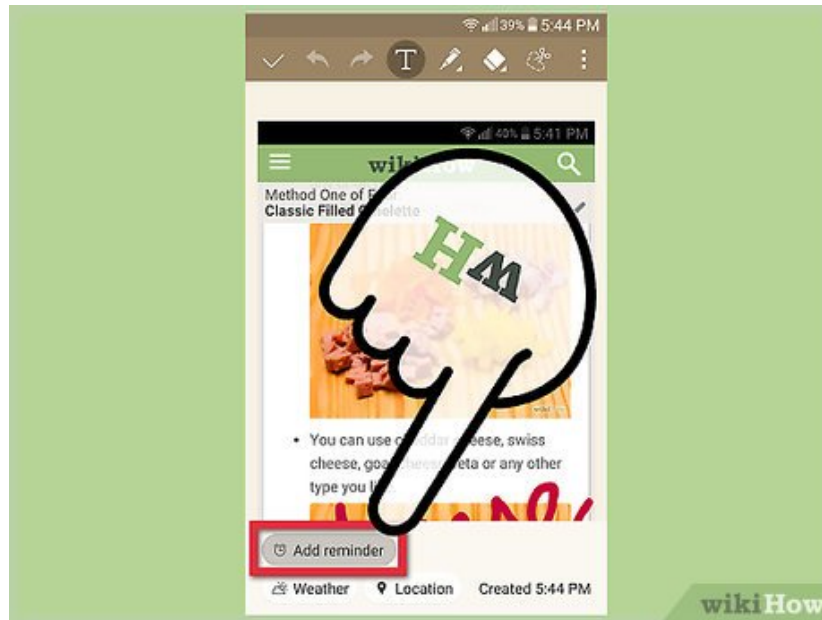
39% 5:44 PM

T

40% 5:41 PM

wikiHow

Method One of F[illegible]
Classic Filled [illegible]elette

wH

- You can use c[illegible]ddar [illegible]eese, swiss cheese, goa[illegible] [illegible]eta or any other type you li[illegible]

Add reminder

Weather Location Created 5:44 PM

wikiHow